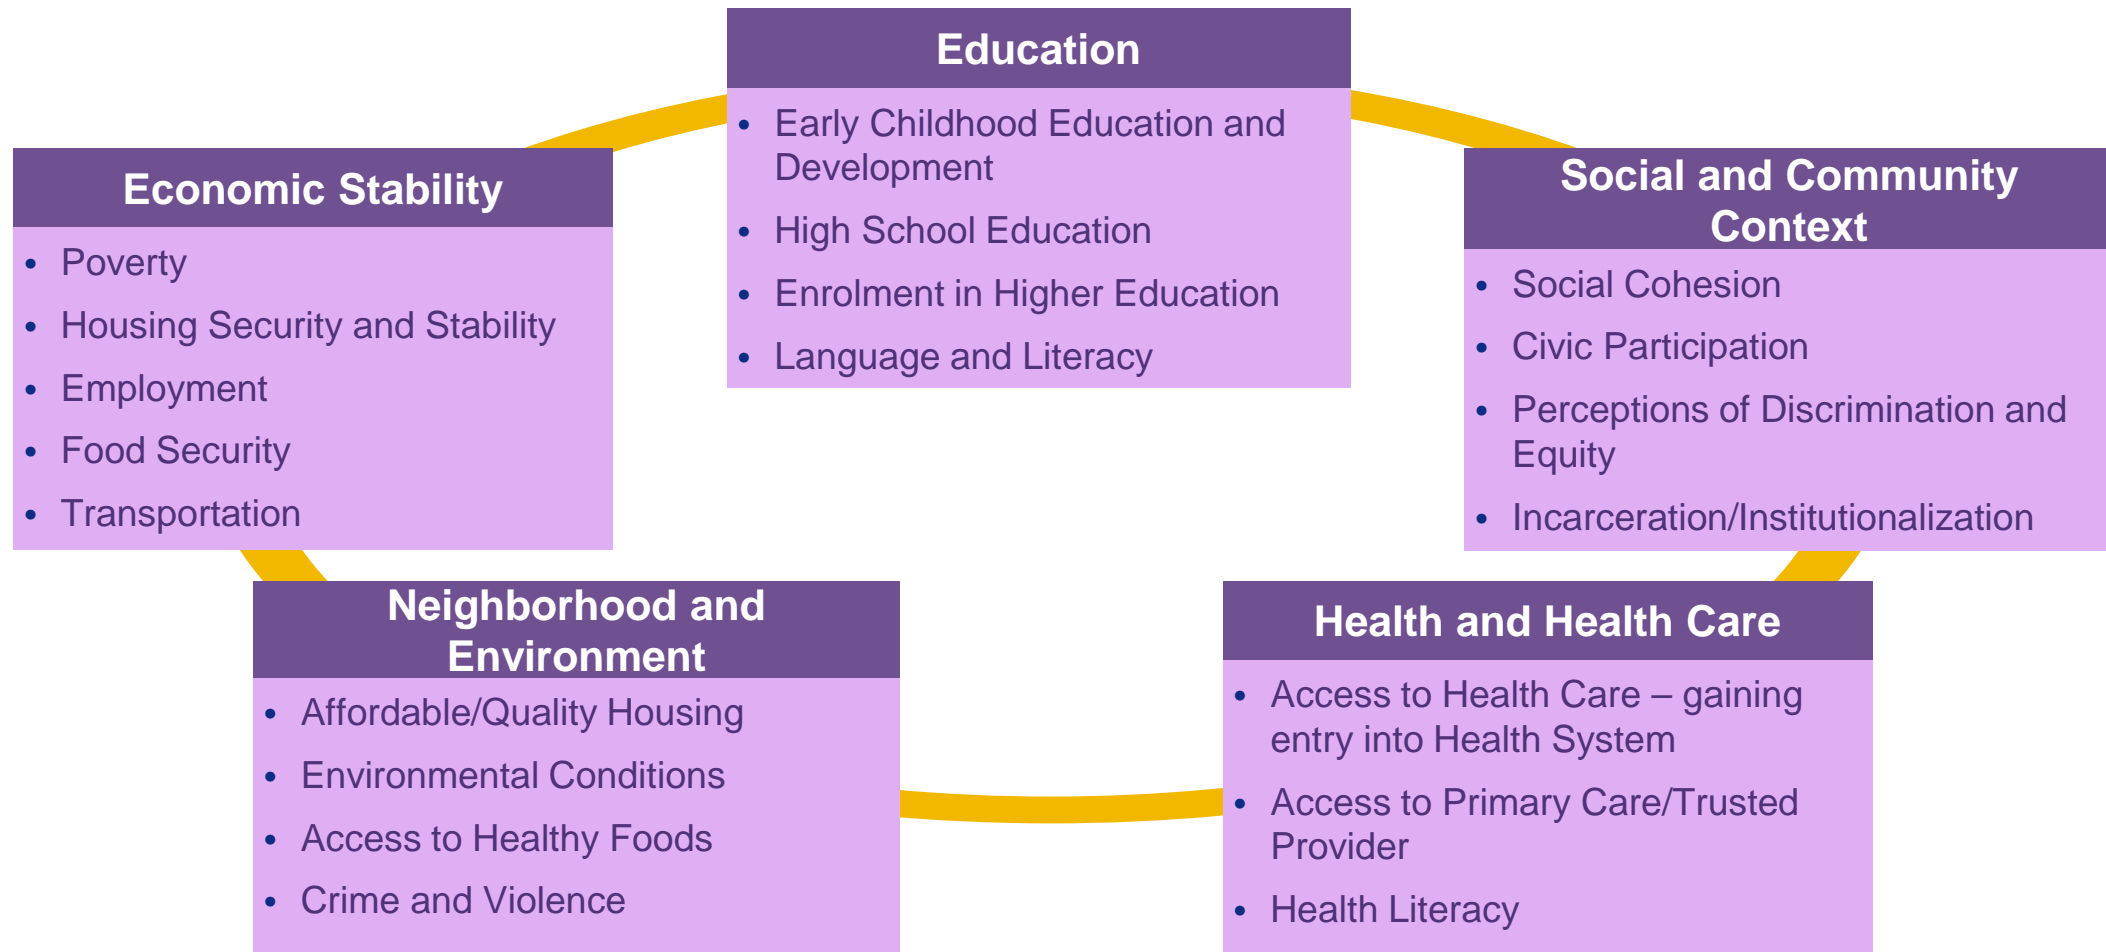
Education

- Early Childhood Education and Development
- High School Education
- Enrolment in Higher Education
- Language and Literacy

Economic Stability

- Poverty
- Housing Security and Stability
- Employment
- Food Security
- Transportation

Social and Community Context

- Social Cohesion
- Civic Participation
- Perceptions of Discrimination and Equity
- Incarceration/Institutionalization

Neighborhood and Environment

- Affordable/Quality Housing
- Environmental Conditions
- Access to Healthy Foods
- Crime and Violence

Health and Health Care

- Access to Health Care – gaining entry into Health System
- Access to Primary Care/Trusted Provider
- Health Literacy